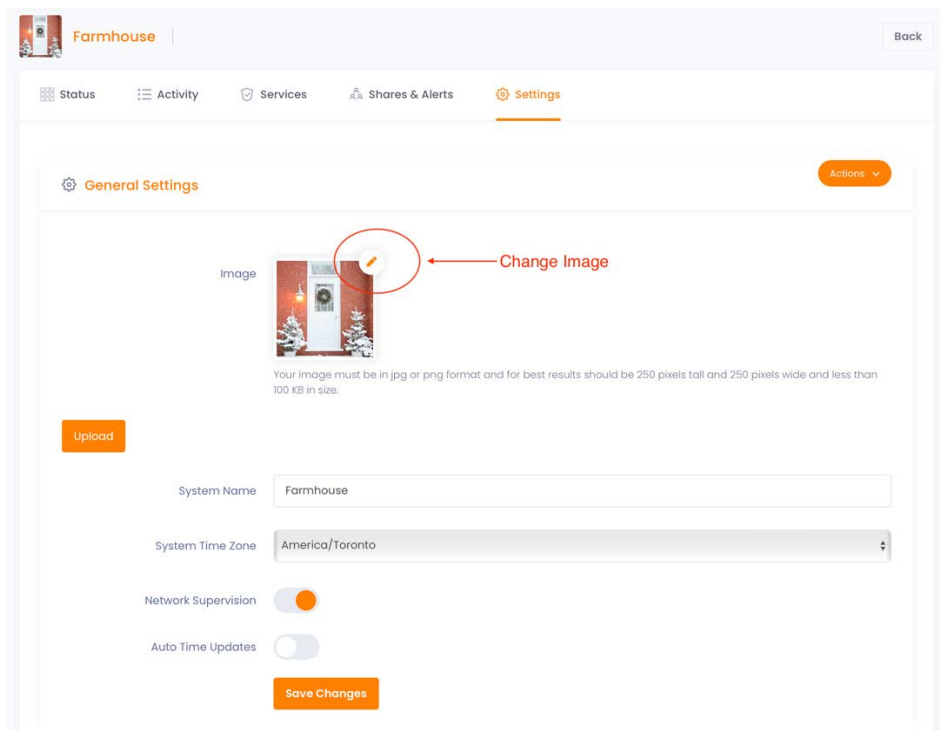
Farmhouse

Back

Status Activity Services Shares & Alerts Settings

General Settings

Actions

Image

Change Image

Your image must be in jpg or png format and for best results should be 250 pixels tall and 250 pixels wide and less than 100 KB in size.

Upload

System Name Farmhouse

System Time Zone America/Toronto

Network Supervision

Auto Time Updates

Save Changes